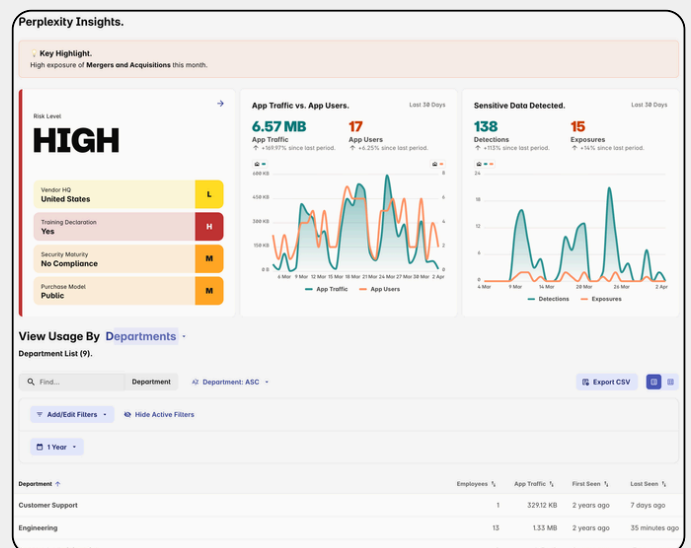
Perplexity Insights.

Key Highlight.
High exposure of **Mergers and Acquisitions** this month.

Risk Level
HIGH

Vendor HQ
United States
L

Training Declaration
Yes
H

Security Maturity
No Compliance
M

Purchase Model
Public
M

App Traffic vs. App Users.
Last 38 Days

6.57 MB
App Traffic
↑ +169.97% since last period.

17
App Users
↑ +6.25% since last period.

600 KB
450 KB
300 KB
150 KB
0 B

8
6
4
2
0

4 Mar 6 Mar 9 Mar 12 Mar 15 Mar 18 Mar 21 Mar 24 Mar 27 Mar 30 Mar 2 Apr

App Traffic
App Users

Sensitive Data Detected.
Last 38 Days

138
Detections
↑ +113% since last period.

15
Exposures
↑ +14% since last period.

24
16
8
0

4
2
0

4 Mar 8 Mar 13 Mar 18 Mar 23 Mar 28 Mar 2 Apr

Detections
Exposures

View Usage By Departments
Department List (9).

Find...
Department
Department: ASC
Export CSV

Add/Edit Filters
Hide Active Filters

1 Year

| Department | Employees | App Traffic | First Seen | Last Seen |
|---|---|---|---|---|
| Customer Support | 1 | 329.12 KB | 2 years ago | 7 days ago |
| Engineering | 13 | 1.33 MB | 2 years ago | 35 minutes ago |